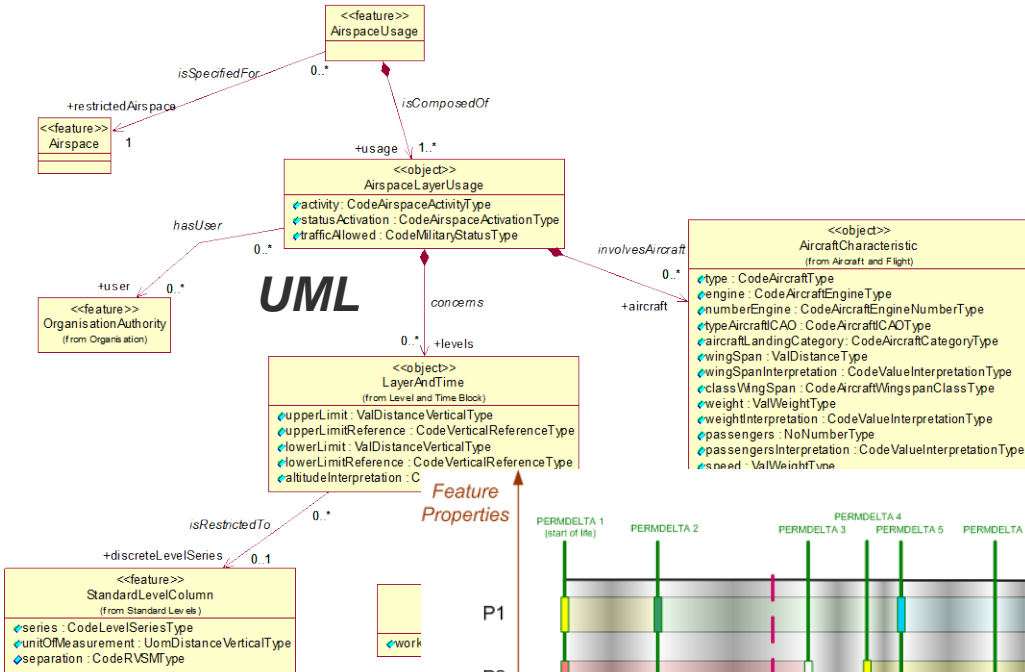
<<feature>>
AirspaceUsage

isSpecifiedFor
0..*
+restrictedAirspace
<<feature>>
Airspace
1

isComposedOf
+usage
1..*

<<object>>
AirspaceLayerUsage
activity: CodeAirspaceActivityType
statusActivation : CodeAirspaceActivationType
trafficAllowed : CodeMilitaryStatusType

hasUser
0..*
+user
0..*
<<feature>>
OrganisationAuthority
(from Organisation)

UML

concerns
0..*
+levels

involvesAircraft
0..*
+aircraft

<<object>>
AircraftCharacteristic
(from Aircraft and Flight)
type : CodeAircraftType
engine : CodeAircraftEngineType
numberEngine : CodeAircraftEngineNumberType
typeAircraftICAO : CodeAircraftICAOType
aircraftLandingCategory: CodeAircraftCategoryType
wingSpan : ValDistanceType
wingSpanInterpretation : CodeValueInterpretationType
classWingSpan : CodeAircraftWingspanClassType
weight : ValWeightType
weightInterpretation : CodeValueInterpretationType
passengers : NoNumberType
passengersInterpretation : CodeValueInterpretationType
speed : ValWeightType

<<object>>
LayerAndTime
(from Level and Time Block)
upperLimit : ValDistanceVerticalType
upperLimitReference : CodeVerticalReferenceType
lowerLimit : ValDistanceVerticalType
lowerLimitReference : CodeVerticalReferenceType
altitudeInterpretation : C

isRestrictedTo
0..*
+discreteLevelSeries
0..1

<<feature>>
StandardLevelColumn
(from Standard Levels)
series : CodeLevelSeriesType
unitOfMeasurement : UomDistanceVerticalType
separation : CodeRVSMType

work

Feature Properties

PERMDELTA 1 (start of life)
PERMDELTA 2
PERMDELTA 3
PERMDELTA 4
PERMDELTA 5
PERMDELTA
P1
P2